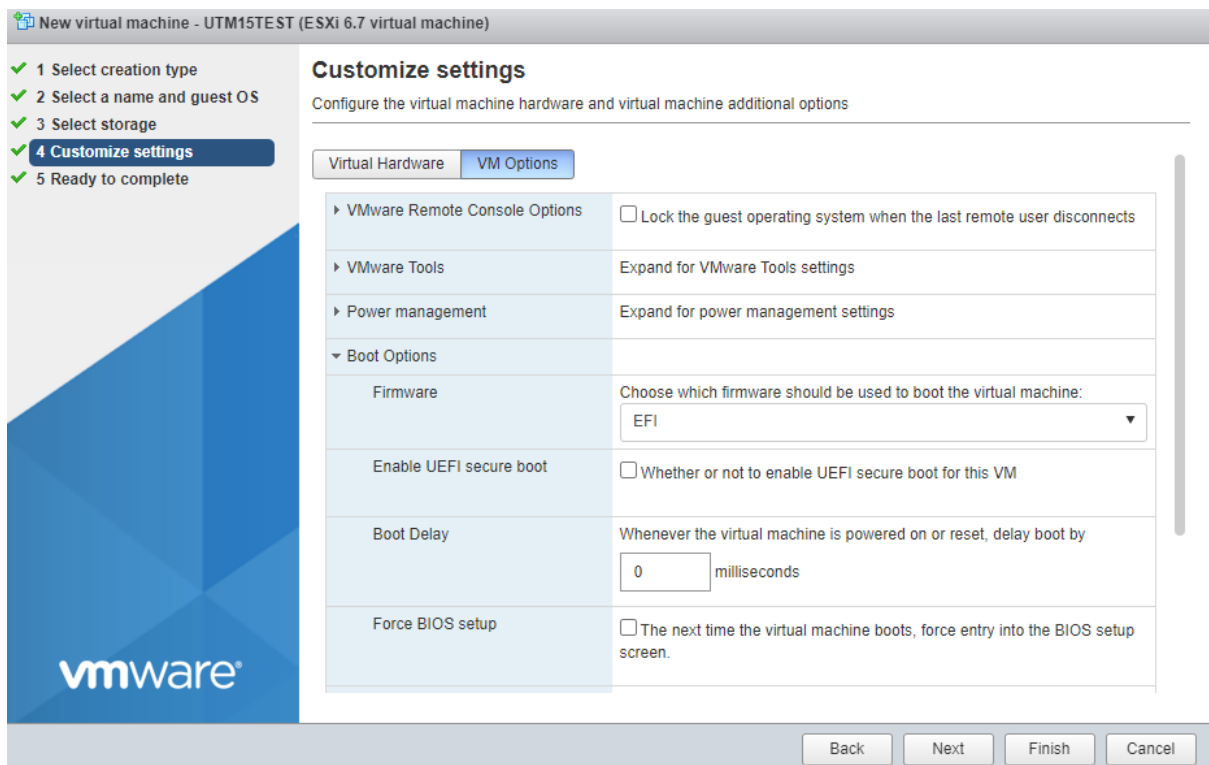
New virtual machine - UTM15TEST (ESXi 6.7 virtual machine)

1 Select creation type
2 Select a name and guest OS
3 Select storage
4 Customize settings
5 Ready to complete

vmware

Customize settings

Configure the virtual machine hardware and virtual machine additional options

Virtual Hardware | VM Options

| | |
|---|---|
| VMware Remote Console Options | Lock the guest operating system when the last remote user disconnects |
| VMware Tools | Expand for VMware Tools settings |
| Power management | Expand for power management settings |
| Boot Options | |
| Firmware | Choose which firmware should be used to boot the virtual machine: EFI |
| Enable UEFI secure boot | Whether or not to enable UEFI secure boot for this VM |
| Boot Delay | Whenever the virtual machine is powered on or reset, delay boot by 0 milliseconds |
| Force BIOS setup | The next time the virtual machine boots, force entry into the BIOS setup screen. |

Back Next Finish Cancel